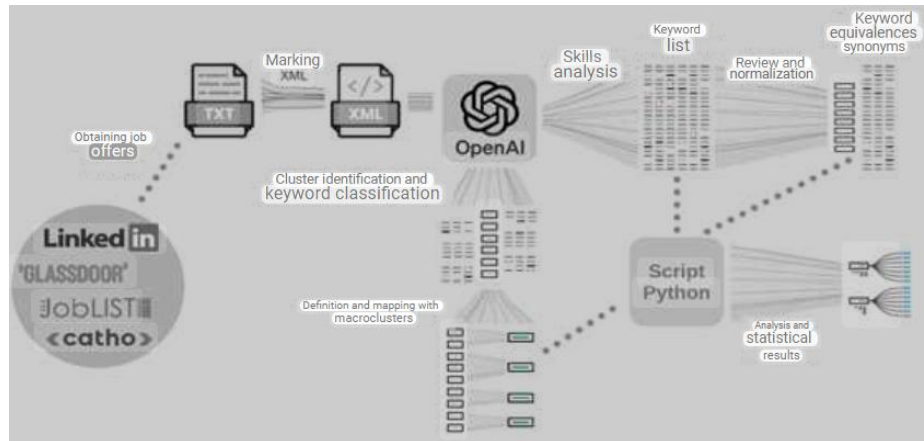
Obtaining job offers

LinkedIn
GLASSDOOR
JobLIST
catho

TXT

Marking XML

XML

OpenAI

Skills analysis

Keyword list

Review and normalization

Keyword equivalences synonyms

Cluster identification and keyword classification

Definition and mapping with macroclusters

Script Python

Analysis and statistical results